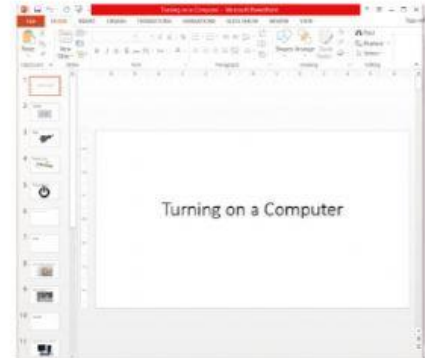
Turning on a Computer - Microsoft PowerPoint

FILE HOME INSERT DESIGN TRANSITIONS ANIMATIONS SLIDE SHOW REVIEW VIEW

Paste New Slide Shapes Arrange Quick Styles Find Replace Select

Clipboard Slides Font Paragraph Drawing Editing

1
2
3
4
5
6
7
8
9
10
11

Turning on a Computer